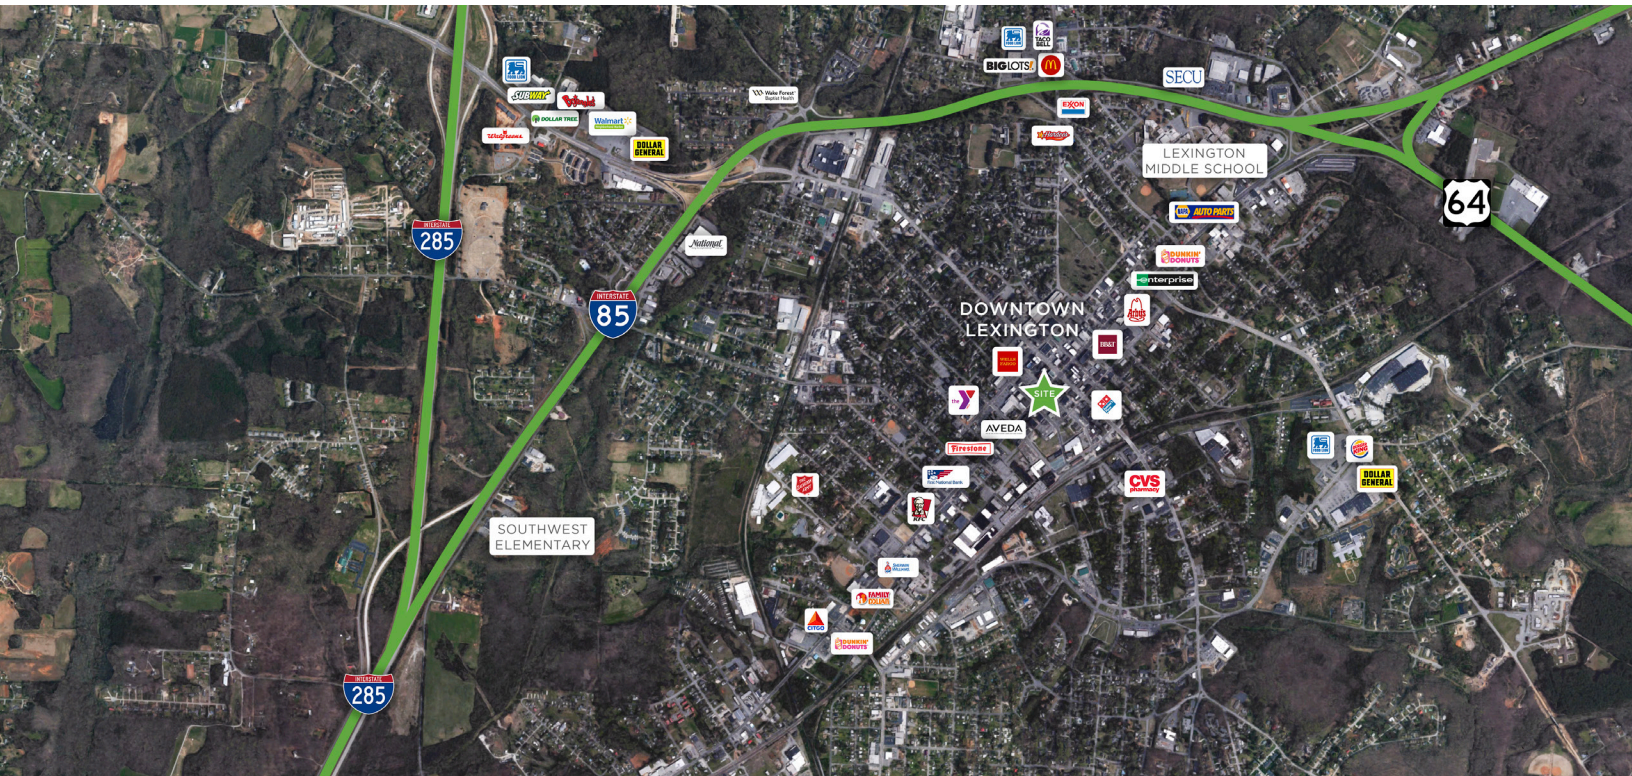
TACO BELL
BIG LOTS
SECU
SUBWAY
DOLLAR TREE
Walmart
Walgreens
DOLLAR GENERAL
Wake Forest Baptist Health
EXXON
Hardee's
LEXINGTON MIDDLE SCHOOL
64
INTERSTATE
285
National
NAPA AUTO PARTS
DUNKIN' DONUTS
enterprise
INTERSTATE
85
DOWNTOWN LEXINGTON
Arby's
BB&T
WELLS FARGO
SITE
AVEDA
Firestone
First National Bank
CVS pharmacy
DOLLAR GENERAL
KFC
SOUTHWEST ELEMENTARY
FAMILY DOLLAR
CITGO
DUNKIN' DONUTS
INTERSTATE
285